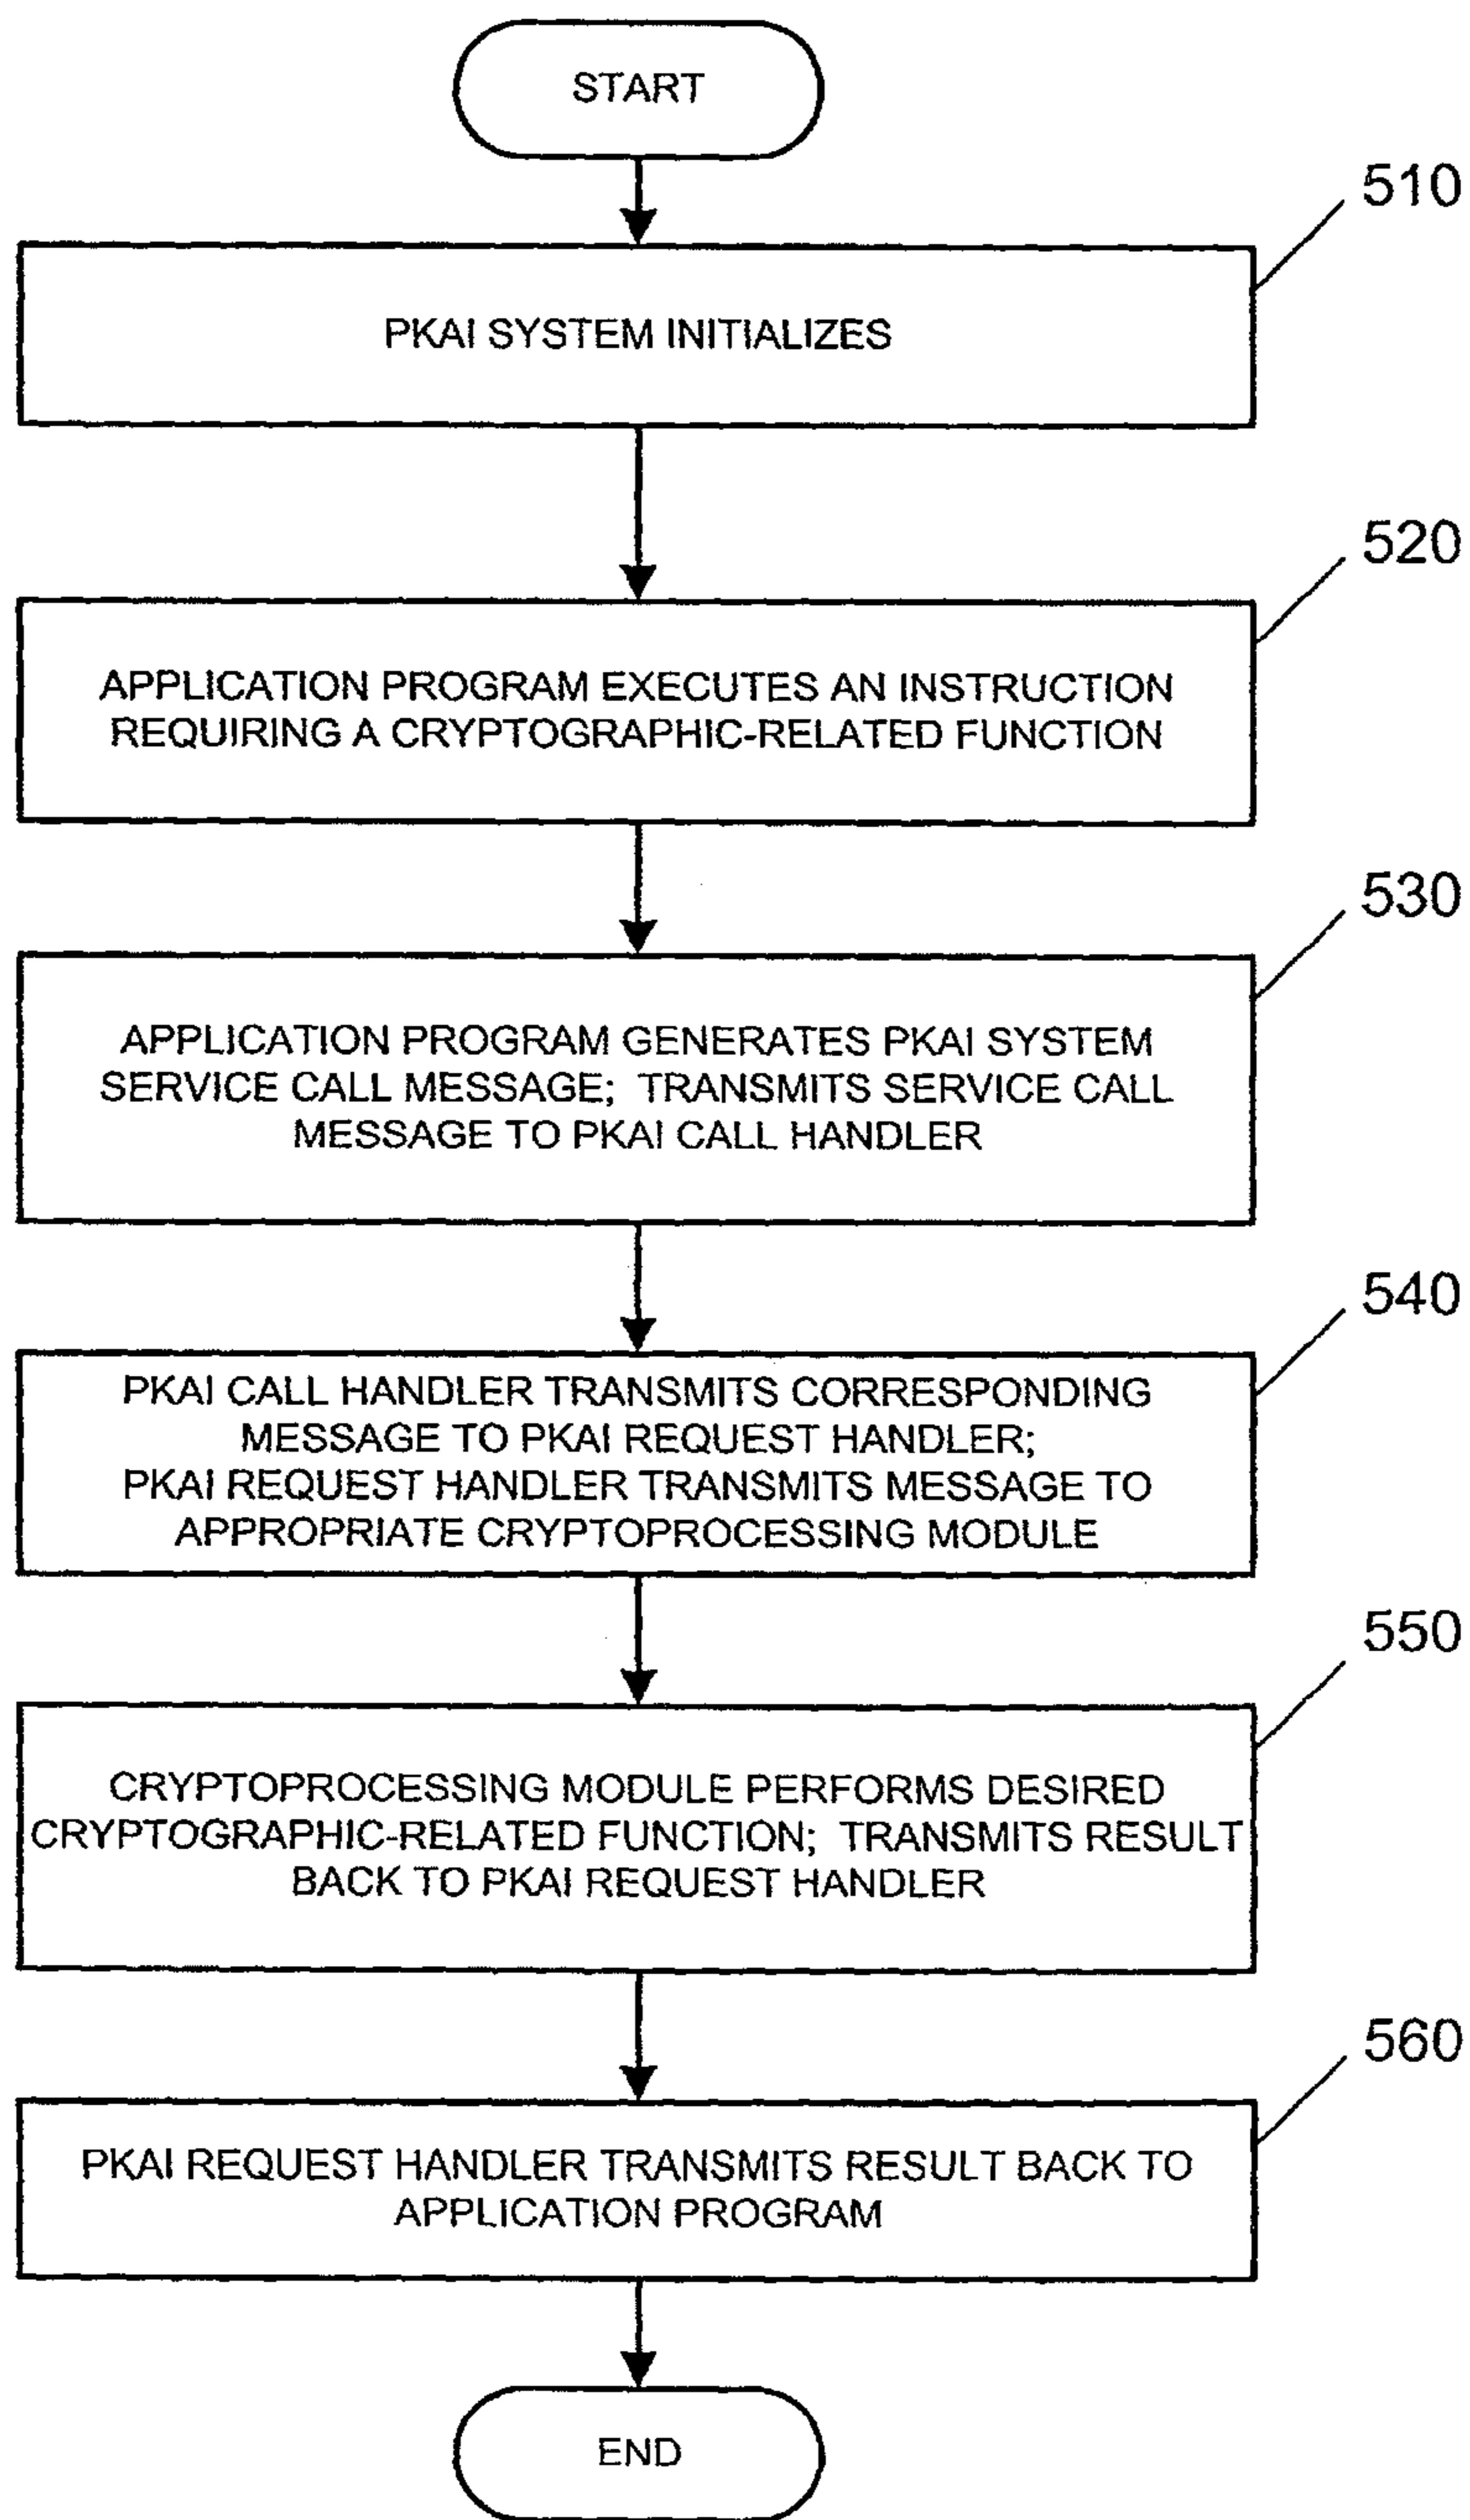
START

510

PKAI SYSTEM INITIALIZES

520

APPLICATION PROGRAM EXECUTES AN INSTRUCTION REQUIRING A CRYPTOGRAPHIC-RELATED FUNCTION

530

APPLICATION PROGRAM GENERATES PKAI SYSTEM SERVICE CALL MESSAGE; TRANSMITS SERVICE CALL MESSAGE TO PKAI CALL HANDLER

540

PKAI CALL HANDLER TRANSMITS CORRESPONDING MESSAGE TO PKAI REQUEST HANDLER;
PKAI REQUEST HANDLER TRANSMITS MESSAGE TO APPROPRIATE CRYPTOPROCESSING MODULE

550

CRYPTOPROCESSING MODULE PERFORMS DESIRED CRYPTOGRAPHIC-RELATED FUNCTION; TRANSMITS RESULT BACK TO PKAI REQUEST HANDLER

560

PKAI REQUEST HANDLER TRANSMITS RESULT BACK TO APPLICATION PROGRAM

END